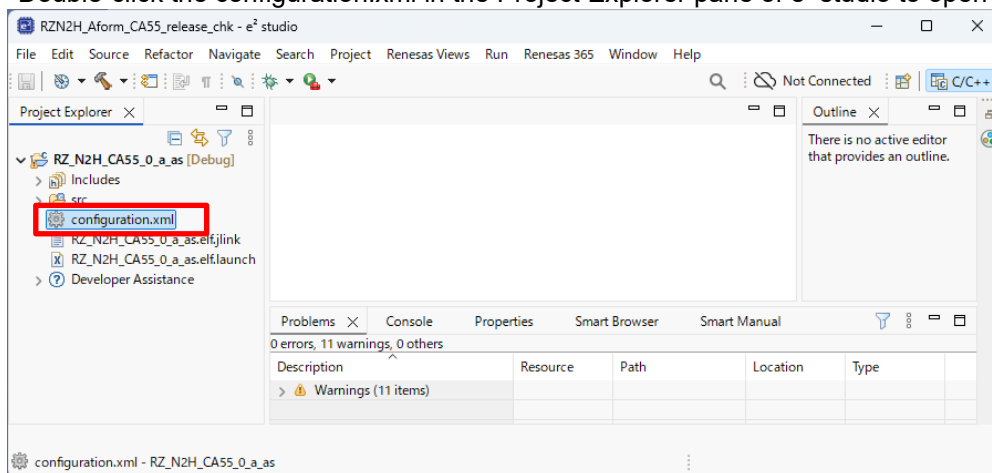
RZN2H_Aform_CA55_release_chk - e² studio

File Edit Source Refactor Navigate Search Project Renesas Views Run Renesas 365 Window Help

Not Connected C/C++

Project Explorer ×

RZ_N2H_CA55_0_a_as [Debug]
Includes
src
configuration.xml
RZ_N2H_CA55_0_a_as.elf.jlink
RZ_N2H_CA55_0_a_as.elf.launch
Developer Assistance

Outline ×
There is no active editor that provides an outline.

Problems × Console Properties Smart Browser Smart Manual

0 errors, 11 warnings, 0 others

| Description | Resource | Path | Location | Type |
|---|---|---|---|---|
| Warnings (11 items) | | | | |

configuration.xml - RZ_N2H_CA55_0_a_as